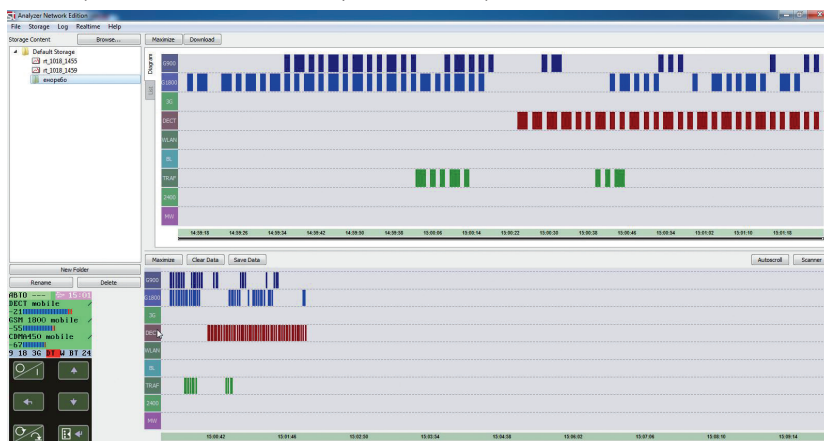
Analyzer Network Edition
File Storage Log Realtime Help
Storage Content Browse...
Default Storage
rt_1018_1455
rt_1018_1459
exoprabo
Maximize Download
Diagram
List
G900
G1800
3G
DECT
WLAN
BL
TRAF
2400
MW
14:39:18 14:39:26 14:39:34 14:39:42 14:39:50 14:39:58 15:00:06 15:00:14 15:00:22 15:00:30 15:00:38 15:00:46 15:00:54 15:01:02 15:01:10 15:01:18
New Folder
Rename Delete
Maximize Clear Data Save Data
Autoscroll Scanner
ABTO --- 15:01
DECT mobile
-21
GSM 1800 mobile
-55
CDMA450 mobile
-67
9 18 3G DT W BT 24
G900
G1800
3G
DECT
WLAN
BL
TRAF
2400
MW
15:00:42 15:01:46 15:02:50 15:03:54 15:04:58 15:06:02 15:07:06 15:08:10 15:09:14